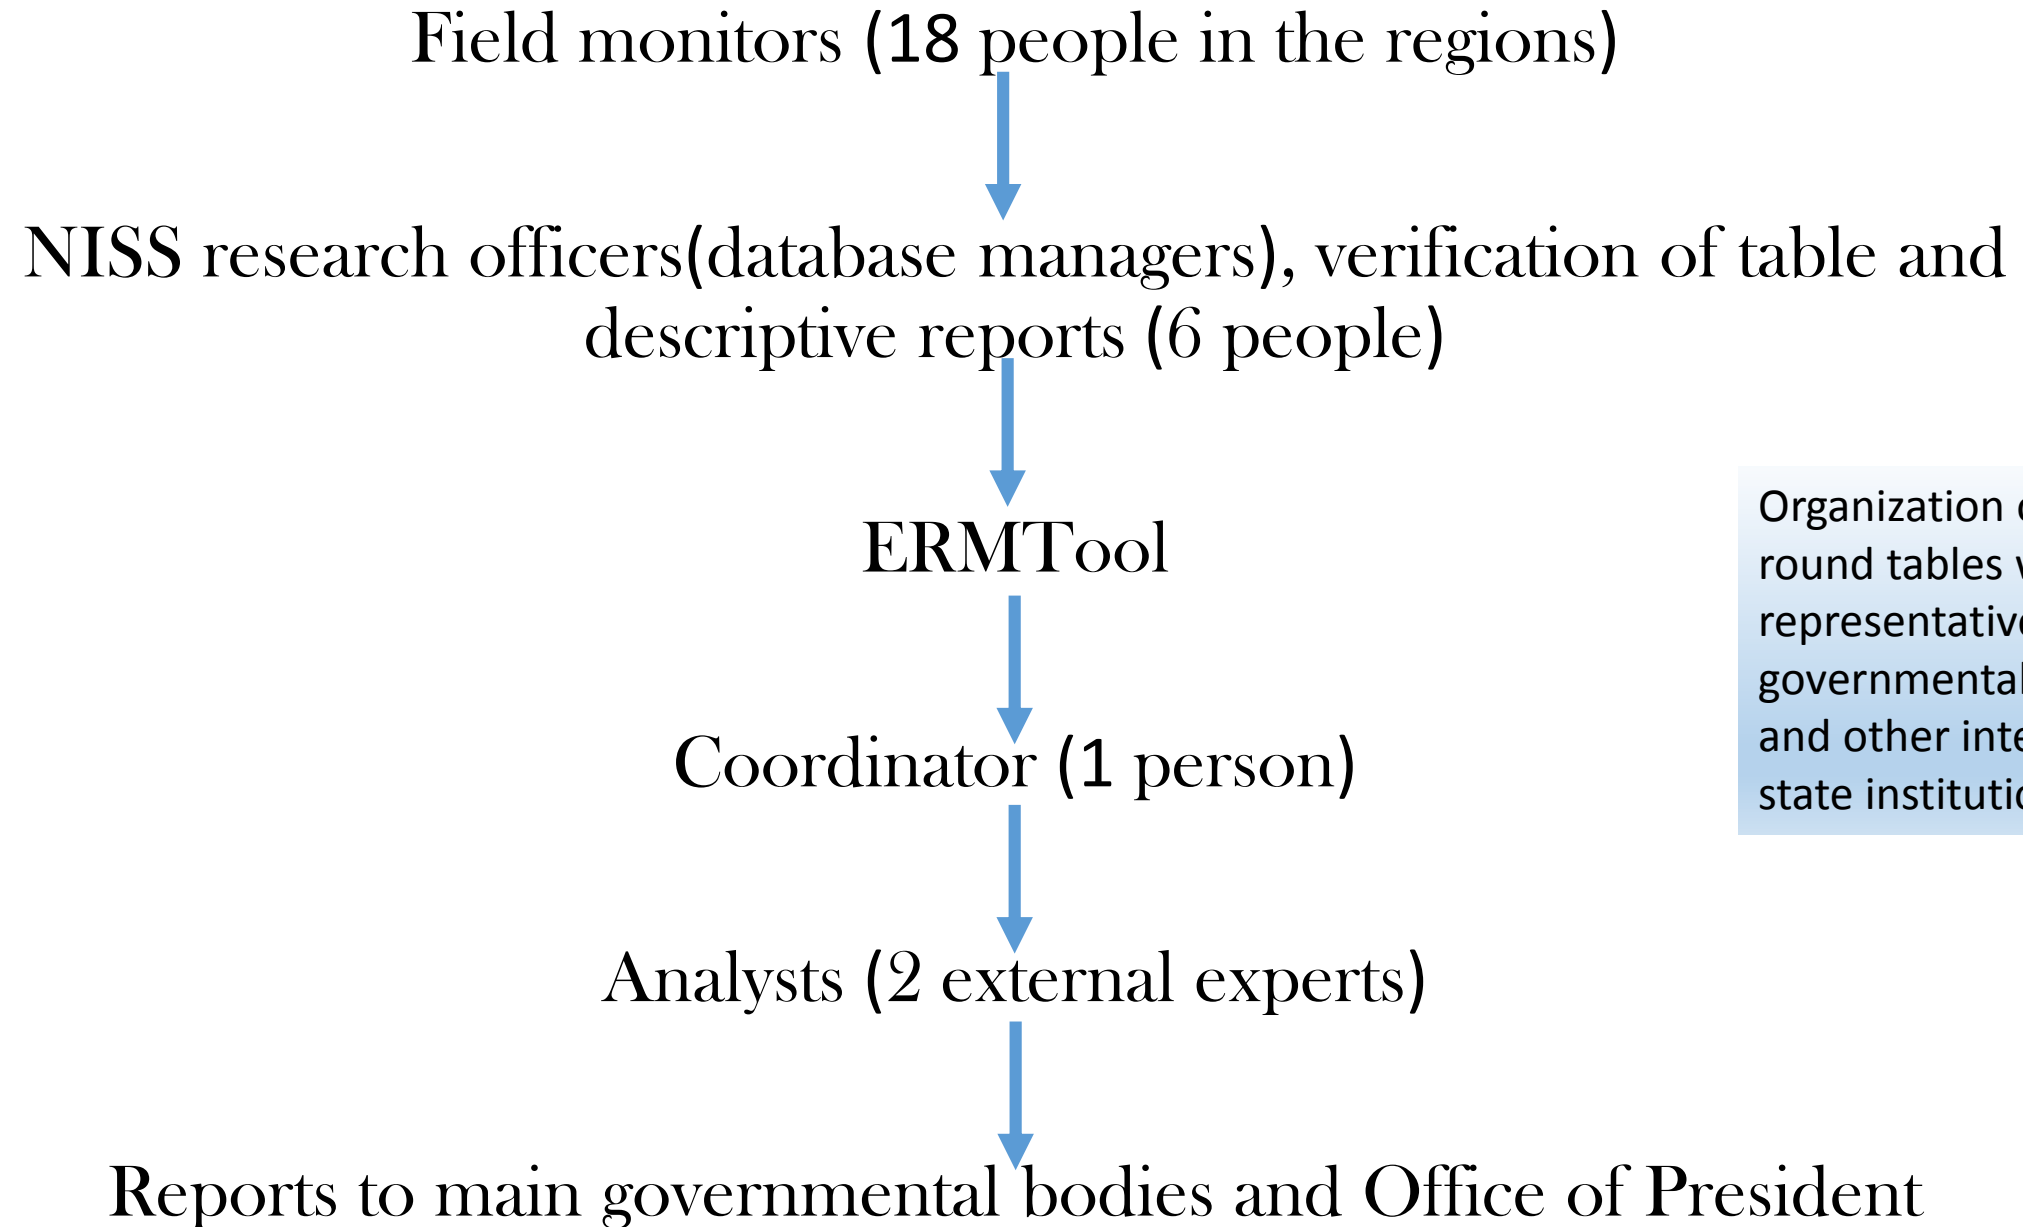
Field monitors (18 people in the regions)

NISS research officers(database managers), verification of table and descriptive reports (6 people)

ERMTool

Coordinator (1 person)

Analysts (2 external experts)

Reports to main governmental bodies and Office of President

Organization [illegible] round tables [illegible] representativ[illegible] governmental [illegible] and other inte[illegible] state institutio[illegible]